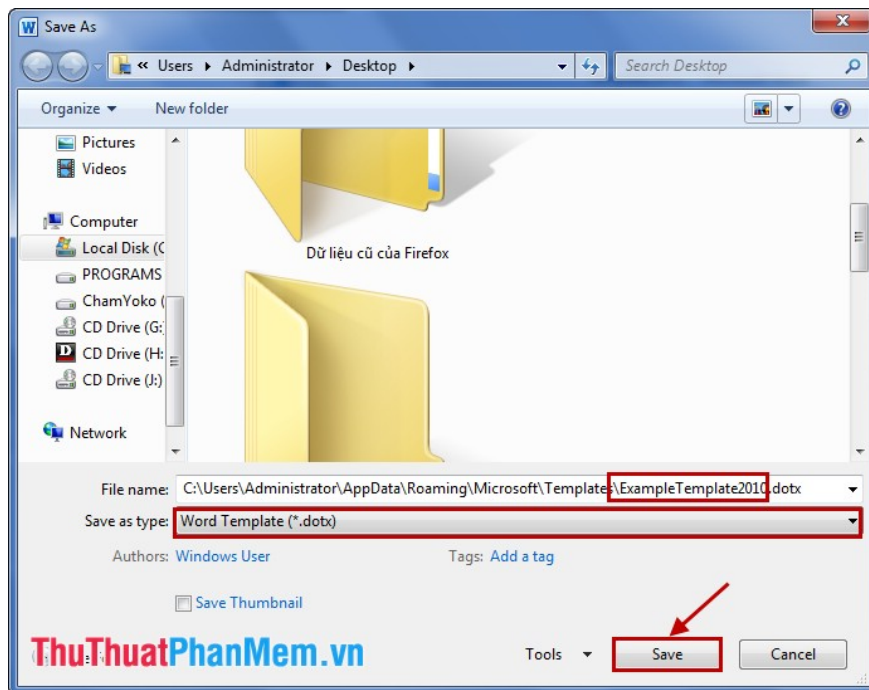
Save As

« Users ▸ Administrator ▸ Desktop ▸

Search Desktop

Organize ▾ New folder

Pictures
Videos

Computer
Local Disk (C
PROGRAMS
ChamYoko (
CD Drive (G:
CD Drive (H:
CD Drive (J:)

Network

Dữ liệu cũ của Firefox

File name: C:\Users\Administrator\AppData\Roaming\Microsoft\Templates\ExampleTemplate2010.dotx

Save as type: Word Template (*.dotx)

Authors: Windows User

Tags: Add a tag

Save Thumbnail

ThuThuatPhanMem.vn

Tools ▾

Save

Cancel